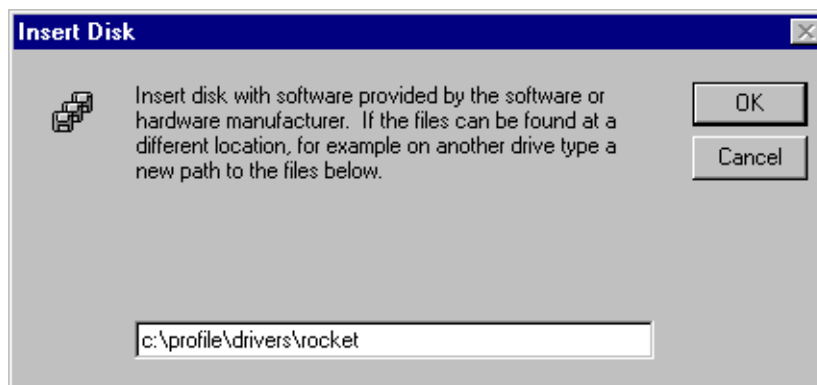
Insert Disk

Insert disk with software provided by the software or hardware manufacturer.  If the files can be found at a different location, for example on another drive type a new path to the files below.

OK

Cancel

c:\profile\drivers\rocket